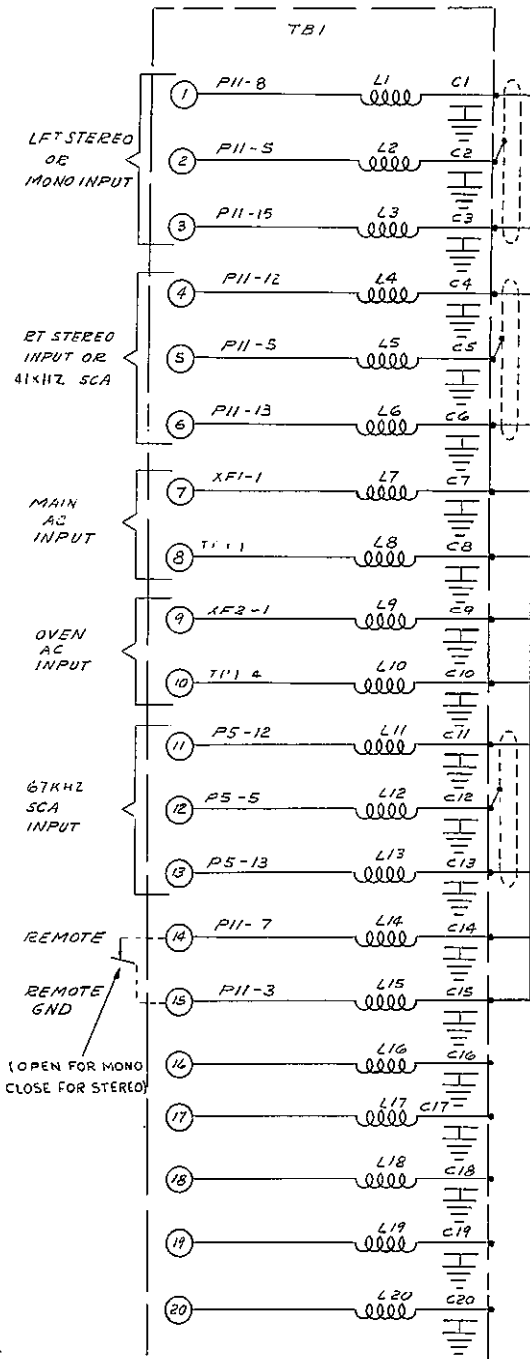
TB1

LFT STEREO OR MONO INPUT

1 P11-8 L1 C1
2 P11-5 L2 C2
3 P11-15 L3 C3

RT STEREO INPUT OR 41KHZ SCA

4 P11-12 L4 C4
5 P11-5 L5 C5
6 P11-13 L6 C6

MAIN AC INPUT

7 XF1-1 L7 C7
8 T1-1 L8 C8

OVEN AC INPUT

9 XF2-1 L9 C9
10 T1-4 L10 C10

67KHZ SCA INPUT

11 P5-12 L11 C11
12 P5-5 L12 C12
13 P5-13 L13 C13

REMOTE
REMOTE GND
(OPEN FOR MONO CLOSE FOR STEREO)

14 P11-7 L14 C14
15 P11-3 L15 C15
16 L16 C16
17 L17 C17
18 L18 C18
19 L19 C19
20 L20 C20